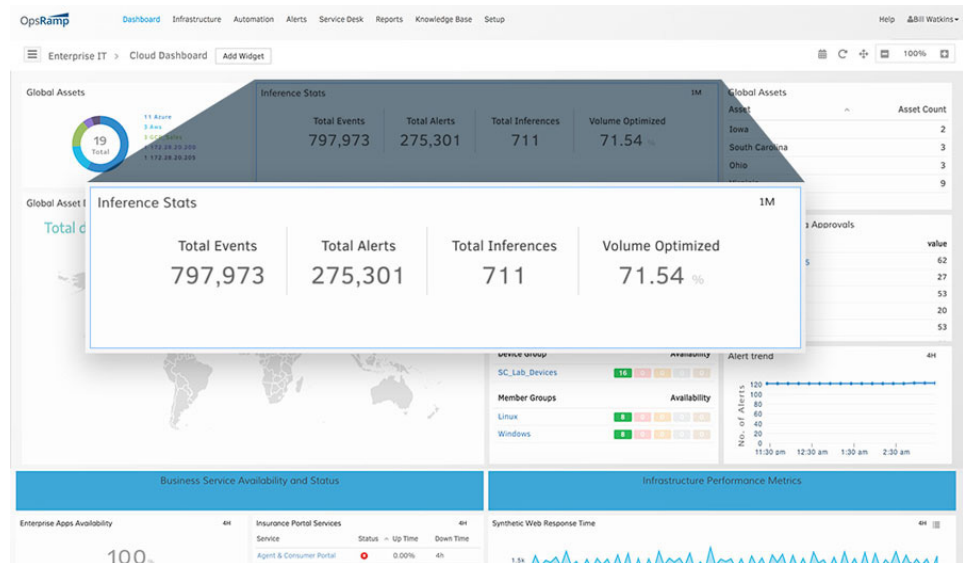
OpsRamp Dashboard Infrastructure Automation Alerts Service Desk Reports Knowledge Base Setup Help Bill Watkins

Enterprise IT > Cloud Dashboard Add Widget 100%

Global Assets

19 Total

11 Azure
3 Aws
3 Gateways
1 172.29.20.205
1 172.29.20.203

Inference Stats 1M

Total Events 797,973
Total Alerts 275,301
Total Inferences 711
Volume Optimized 71.54 %

Global Assets

| Asset | Asset Count |
|---|---|
| Iowa | 2 |
| South Carolina | 3 |
| Ohio | 3 |
| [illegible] | 9 |

Global Asset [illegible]

Total d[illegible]

Inference Stats 1M

Total Events 797,973
Total Alerts 275,301
Total Inferences 711
Volume Optimized 71.54 %

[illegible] Approvals

value
62
27
53
20
53

Device Group Availability
SC_Lab_Devices 16

Member Groups Availability
Linux 8
Windows 8

Alert trend 4H

No. of Alerts
120
100
80
60
40
20
0
11:30 pm 12:30 am 1:30 am 2:30 am

Business Service Availability and Status

Infrastructure Performance Metrics

Enterprise Apps Availability 4H
100

Insurance Portal Services 4H

| Service | Status | Up Time | Down Time |
|---|---|---|---|
| Agent & Consumer Portal | | 0.00% | 4h |

Synthetic Web Response Time 4H
1.5k